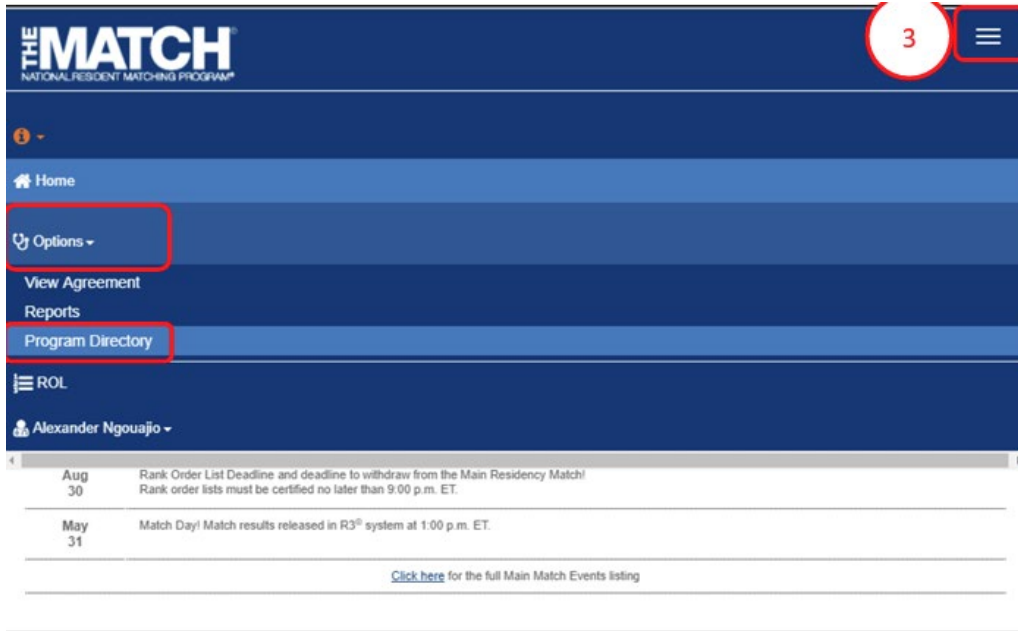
THE MATCH®
NATIONAL RESIDENT MATCHING PROGRAM®

3

Home

Options

View Agreement

Reports

Program Directory

ROL

Alexander Ngouajio

| | |
|---|---|
| Aug 30 | Rank Order List Deadline and deadline to withdraw from the Main Residency Match! Rank order lists must be certified no later than 9:00 p.m. ET. |
| May 31 | Match Day! Match results released in R3® system at 1:00 p.m. ET. |

Click here for the full Main Match Events listing